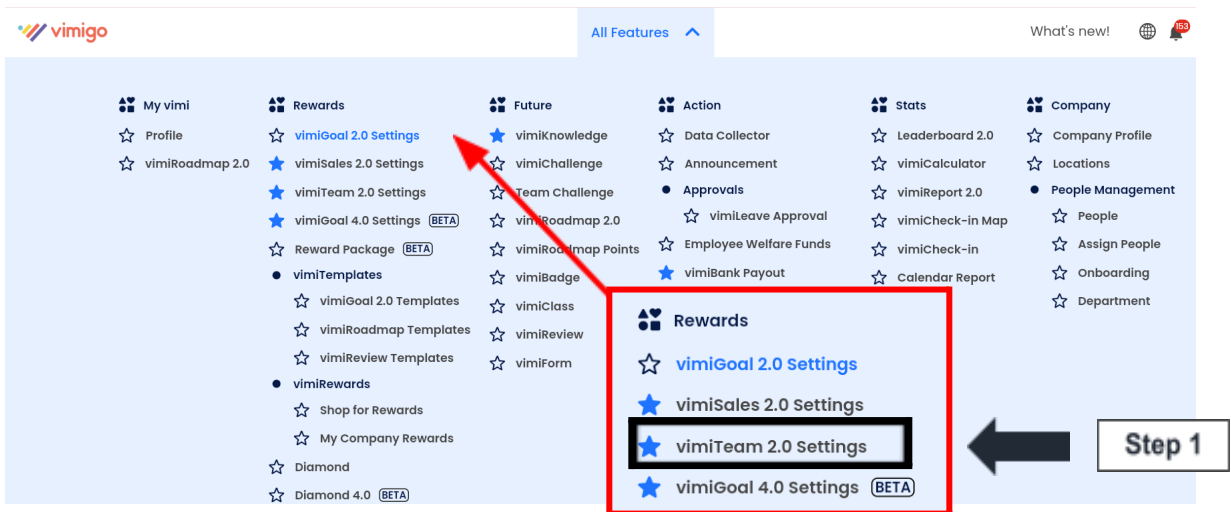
vimigo

All Features

What's new!

153

My vimi
Profile
vimiRoadmap 2.0

Rewards
vimiGoal 2.0 Settings
vimiSales 2.0 Settings
vimiTeam 2.0 Settings
vimiGoal 4.0 Settings BETA
Reward Package BETA
vimiTemplates
vimiGoal 2.0 Templates
vimiRoadmap Templates
vimiReview Templates
vimiRewards
Shop for Rewards
My Company Rewards
Diamond
Diamond 4.0 BETA

Future
vimiKnowledge
vimiChallenge
Team Challenge
vimiRoadmap 2.0
vimiRoadmap Points
vimiBadge
vimiClass
vimiReview
vimiForm

Action
Data Collector
Announcement
Approvals
vimiLeave Approval
Employee Welfare Funds
vimiBank Payout

Stats
Leaderboard 2.0
vimiCalculator
vimiReport 2.0
vimiCheck-in Map
vimiCheck-in
Calendar Report

Company
Company Profile
Locations
People Management
People
Assign People
Onboarding
Department

Rewards
vimiGoal 2.0 Settings
vimiSales 2.0 Settings
vimiTeam 2.0 Settings
vimiGoal 4.0 Settings BETA

Step 1